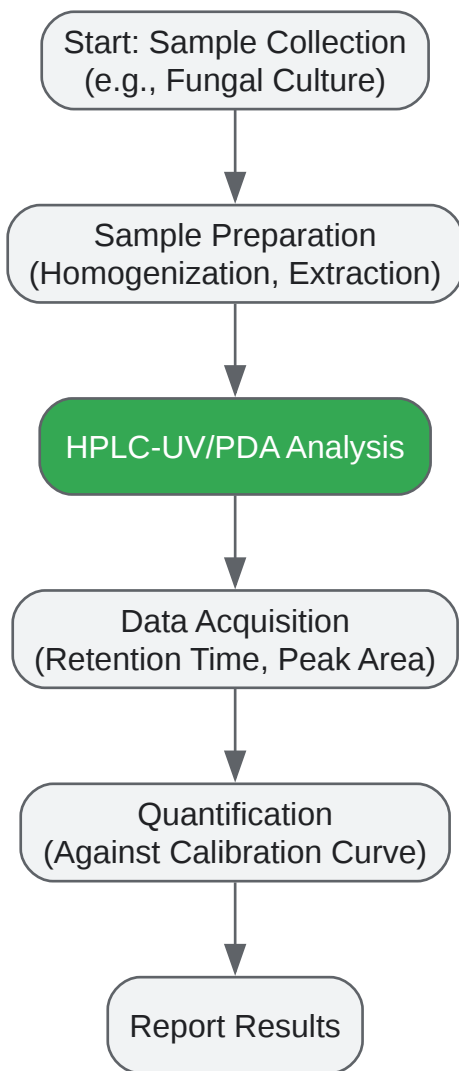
Start: Sample Collection
(e.g., Fungal Culture)

Sample Preparation
(Homogenization, Extraction)

HPLC-UV/PDA Analysis

Data Acquisition
(Retention Time, Peak Area)

Quantification
(Against Calibration Curve)

Report Results